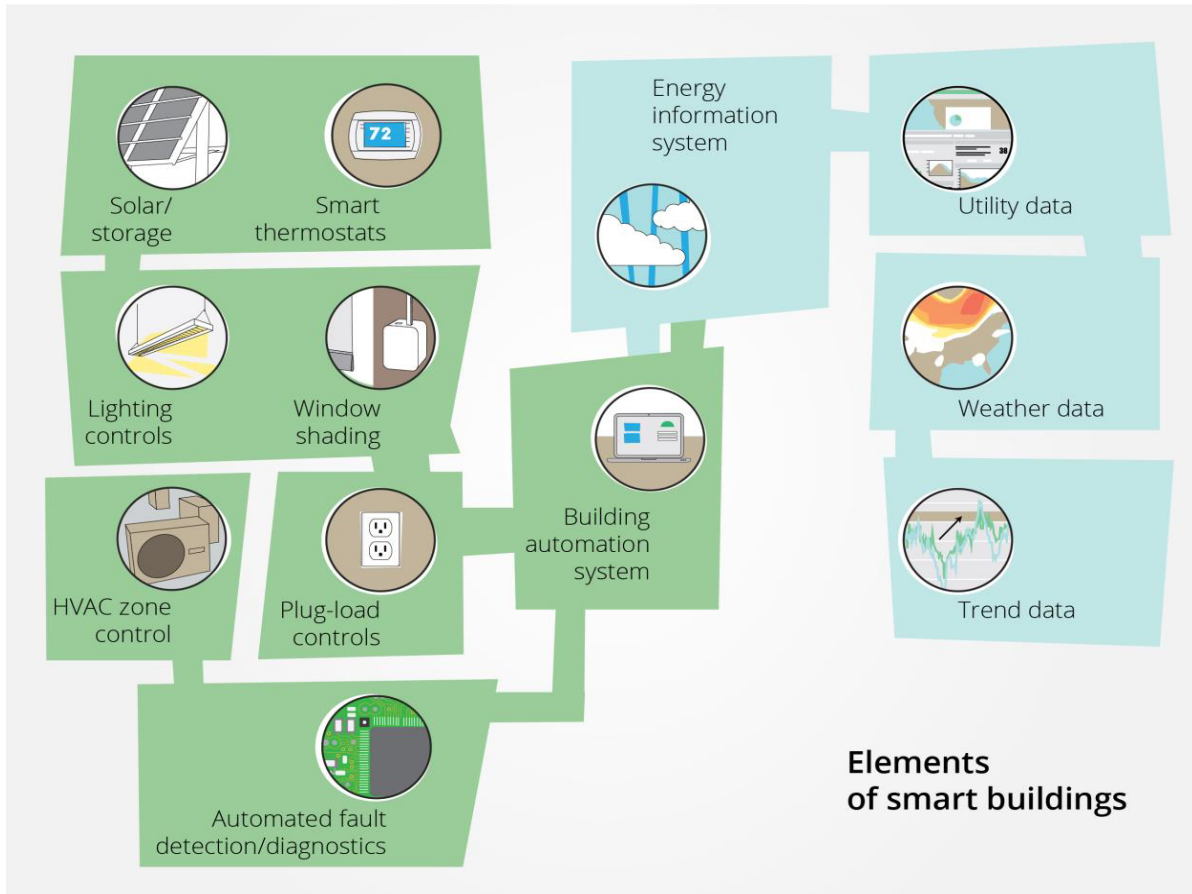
72

Solar/
storage

Smart
thermostats

Lighting
controls

Window
shading

HVAC zone
control

Plug-load
controls

Building
automation
system

Automated fault
detection/diagnostics

Energy
information
system

38

Utility data

Weather data

Trend data

Elements
of smart buildings